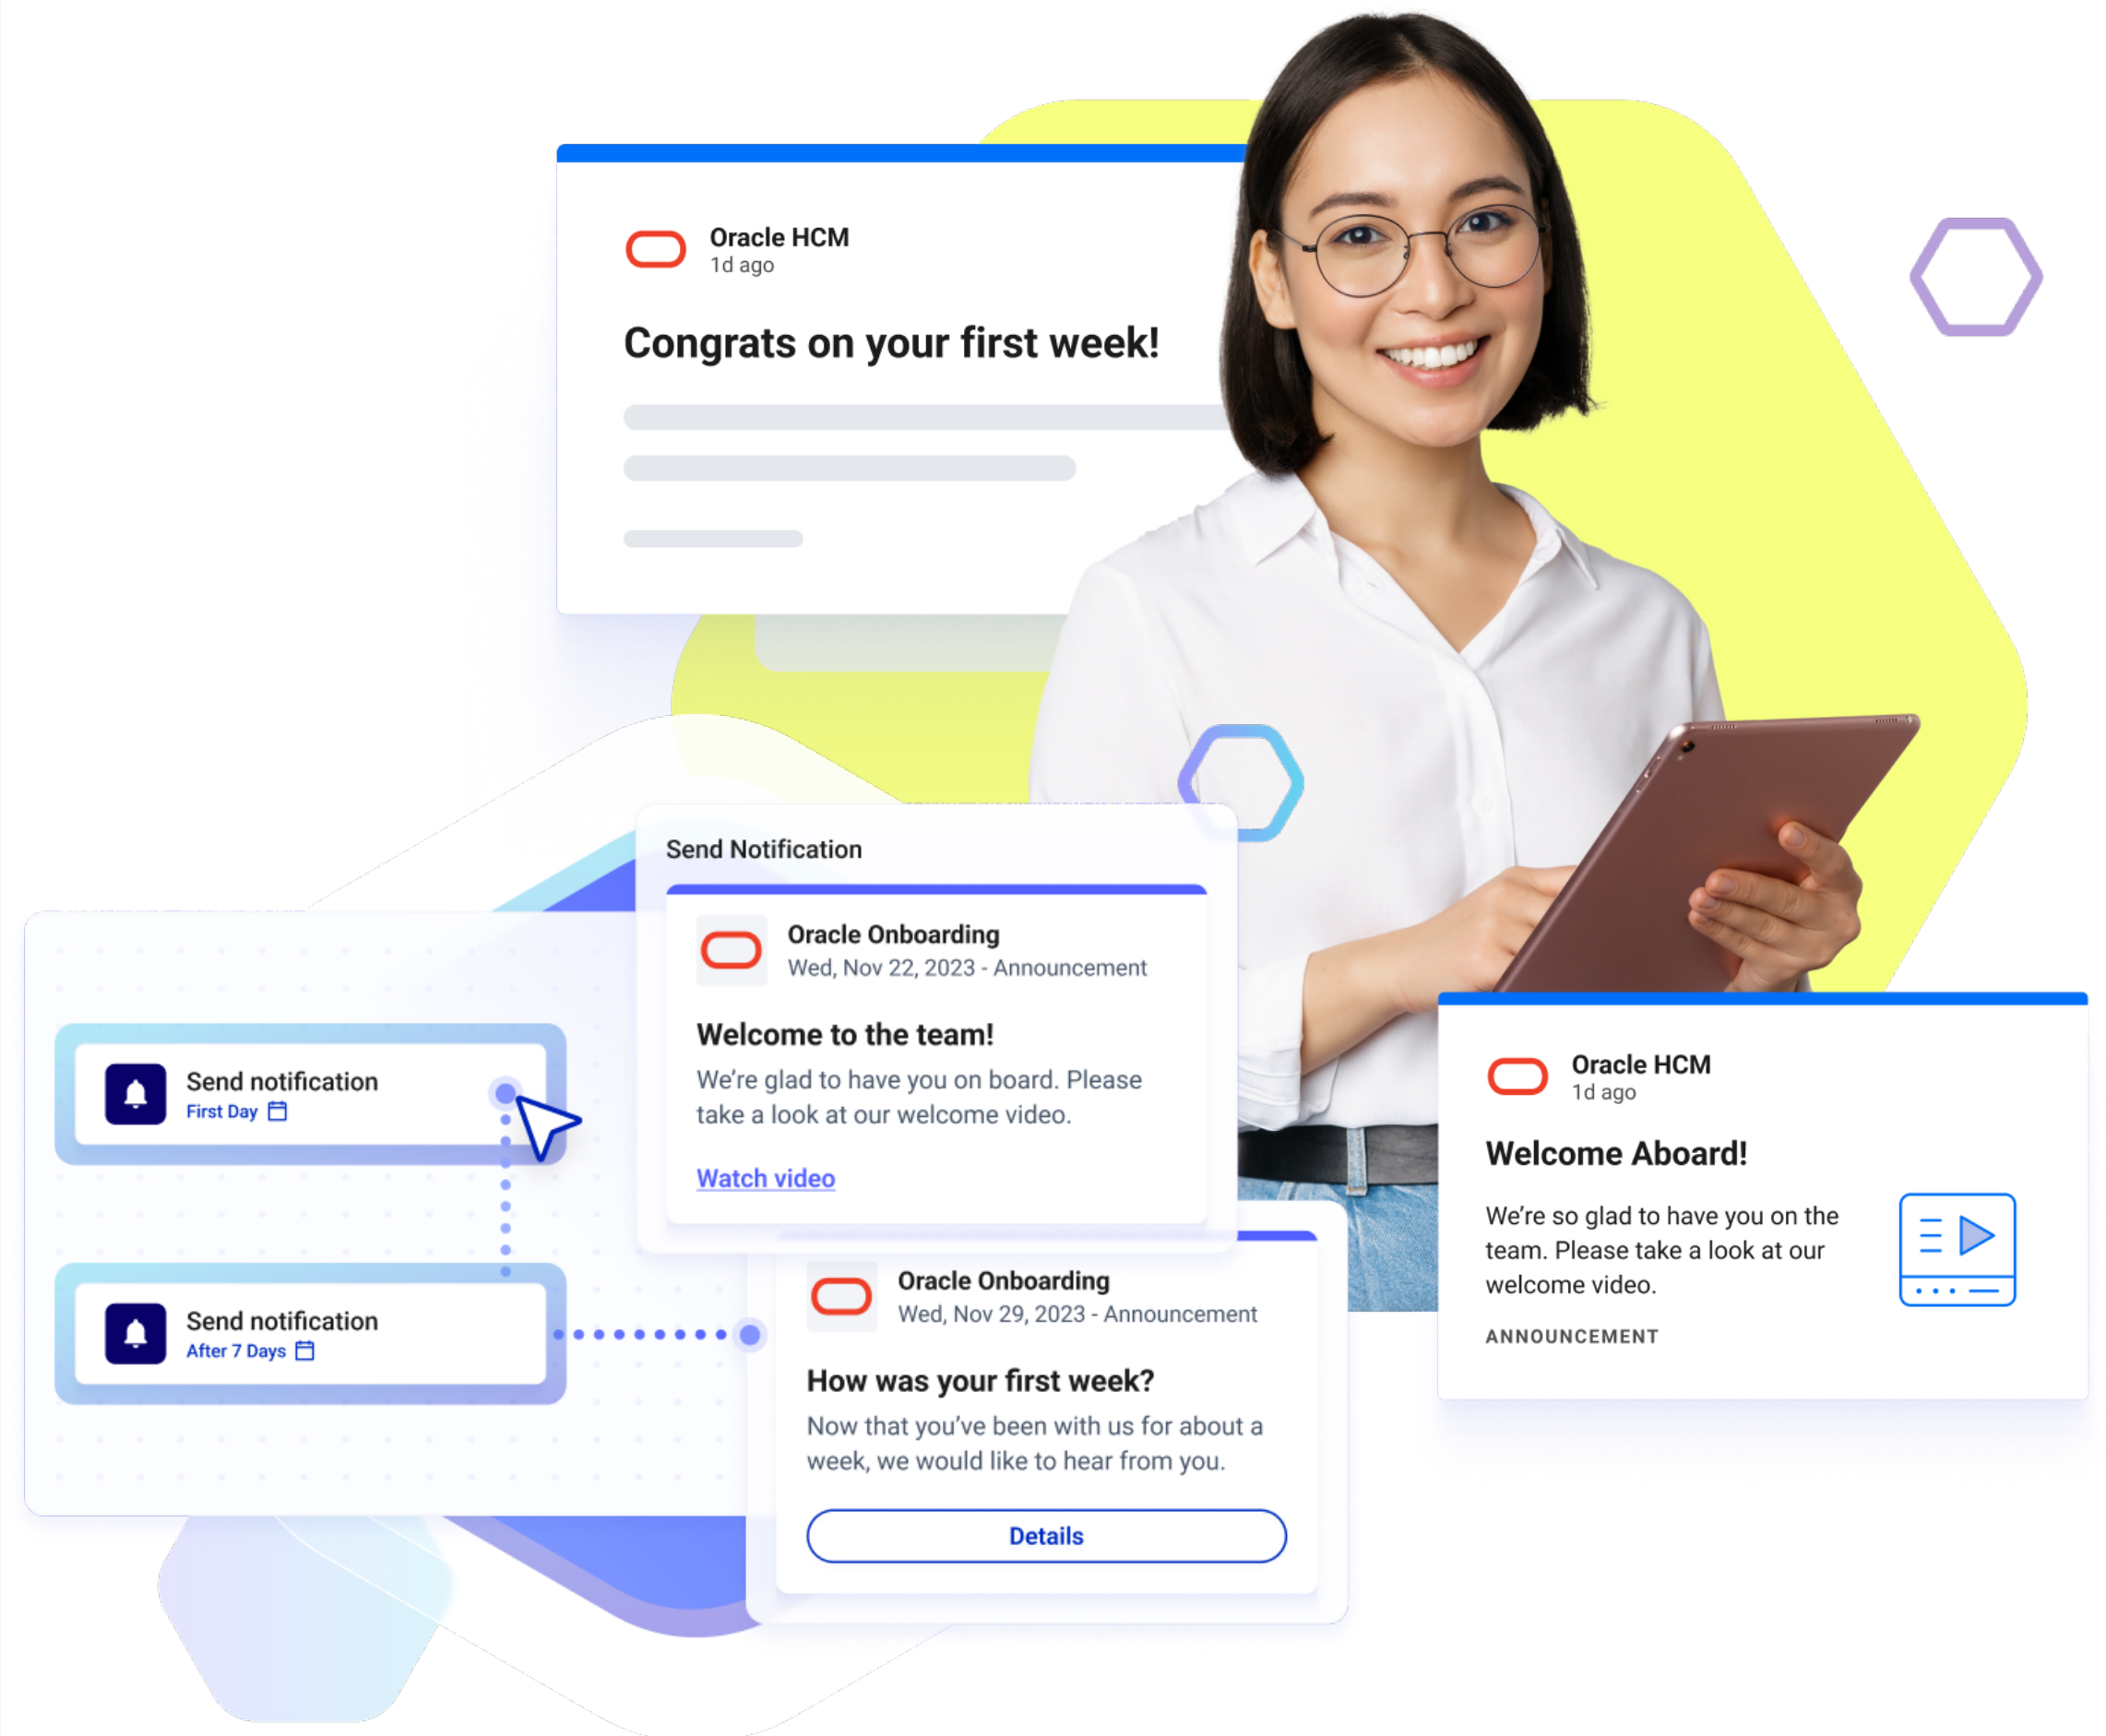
Oracle HCM
1d ago

Congrats on your first week!

Send Notification

Oracle Onboarding
Wed, Nov 22, 2023 - Announcement

Welcome to the team!

We're glad to have you on board. Please take a look at our welcome video.

Watch video

Send notification
First Day

Send notification
After 7 Days

Oracle Onboarding
Wed, Nov 29, 2023 - Announcement

How was your first week?

Now that you've been with us for about a week, we would like to hear from you.

Details

Oracle HCM
1d ago

Welcome Aboard!

We're so glad to have you on the team. Please take a look at our welcome video.

ANNOUNCEMENT